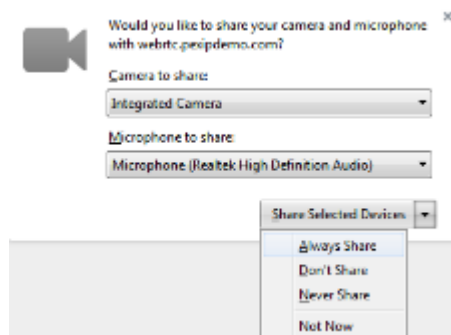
Would you like to share your camera and microphone with webrtc.pexipdemo.com?

×

Camera to share:

Integrated Camera

Microphone to share:

Microphone (Realtek High Definition Audio)

Share Selected Devices

Always Share

Don't Share

Never Share

Not Now